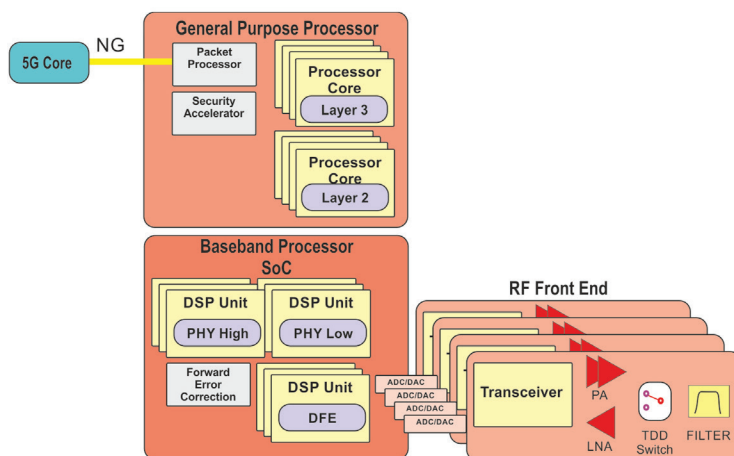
5G Core

NG

General Purpose Processor

Packet Processor

Security Accelerator

Processor Core

Layer 3

Processor Core

Layer 2

Baseband Processor SoC

DSP Unit

PHY High

DSP Unit

PHY Low

Forward Error Correction

DSP Unit

DFE

RF Front End

ADC/DAC

ADC/DAC

ADC/DAC

ADC/DAC

Transceiver

PA

LNA

TDD Switch

FILTER